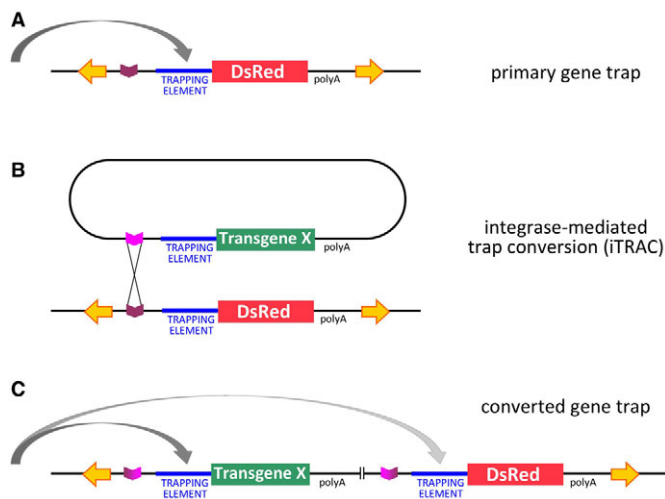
A

TRAPPING ELEMENT DsRed polyA

primary gene trap

B

TRAPPING ELEMENT Transgene X polyA

integrase-mediated trap conversion (iTRAC)

TRAPPING ELEMENT DsRed polyA

C

converted gene trap

TRAPPING ELEMENT Transgene X polyA TRAPPING ELEMENT DsRed polyA